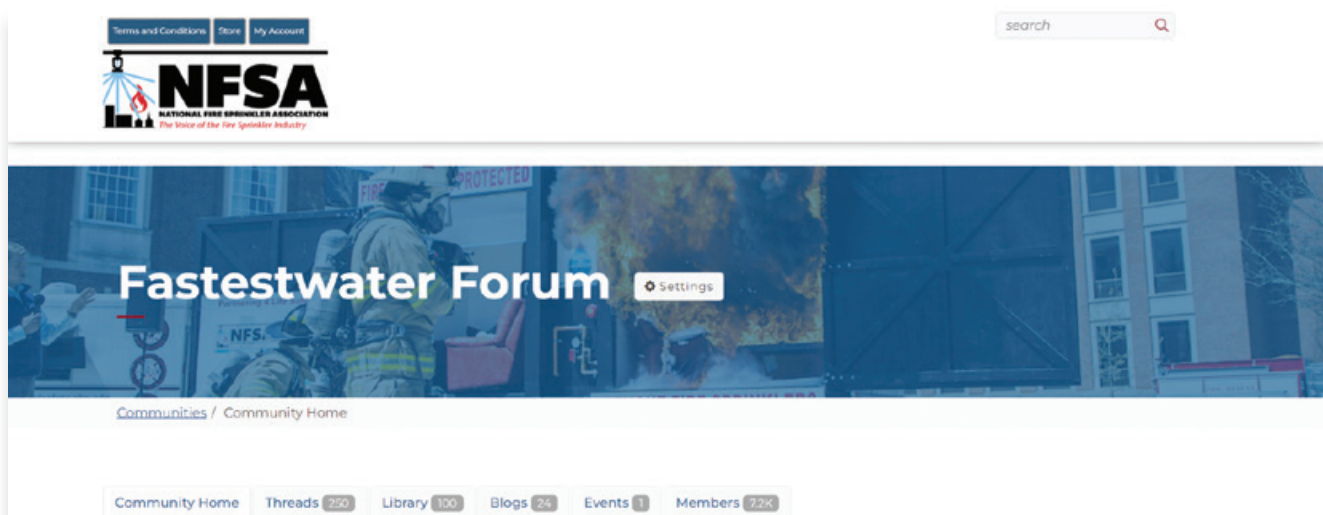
Terms and Conditions Store My Account

search

NFSA
NATIONAL FIRE SPRINKLER ASSOCIATION
The Voice of the Fire Sprinkler Industry

PROTECTED

NFSA

Fastestwater Forum Settings

Communities / Community Home

Community Home Threads 250 Library 100 Blogs 24 Events 1 Members 7.2K